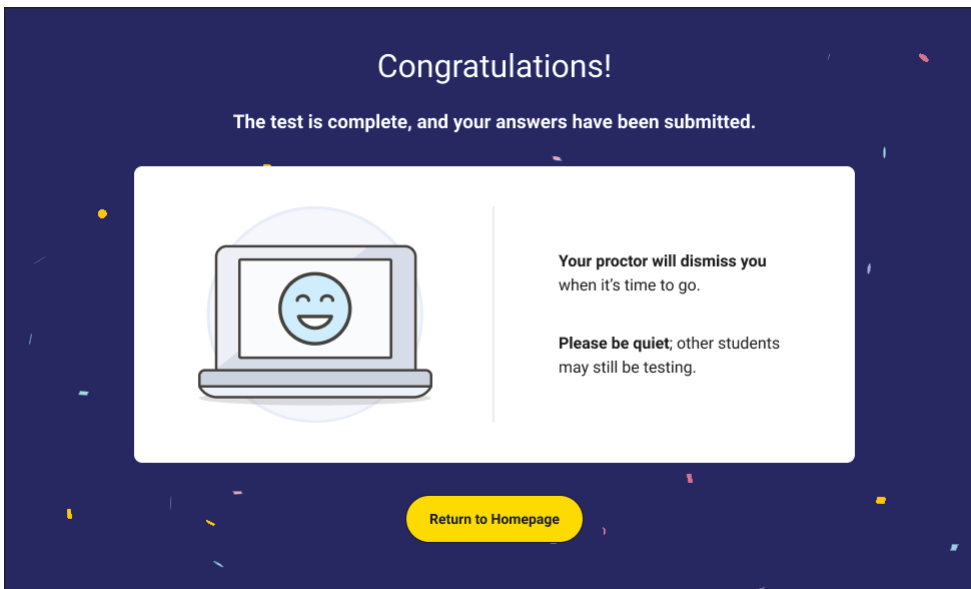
Congratulations!

The test is complete, and your answers have been submitted.

Your proctor will dismiss you when it's time to go.

Please be quiet; other students may still be testing.

Return to Homepage